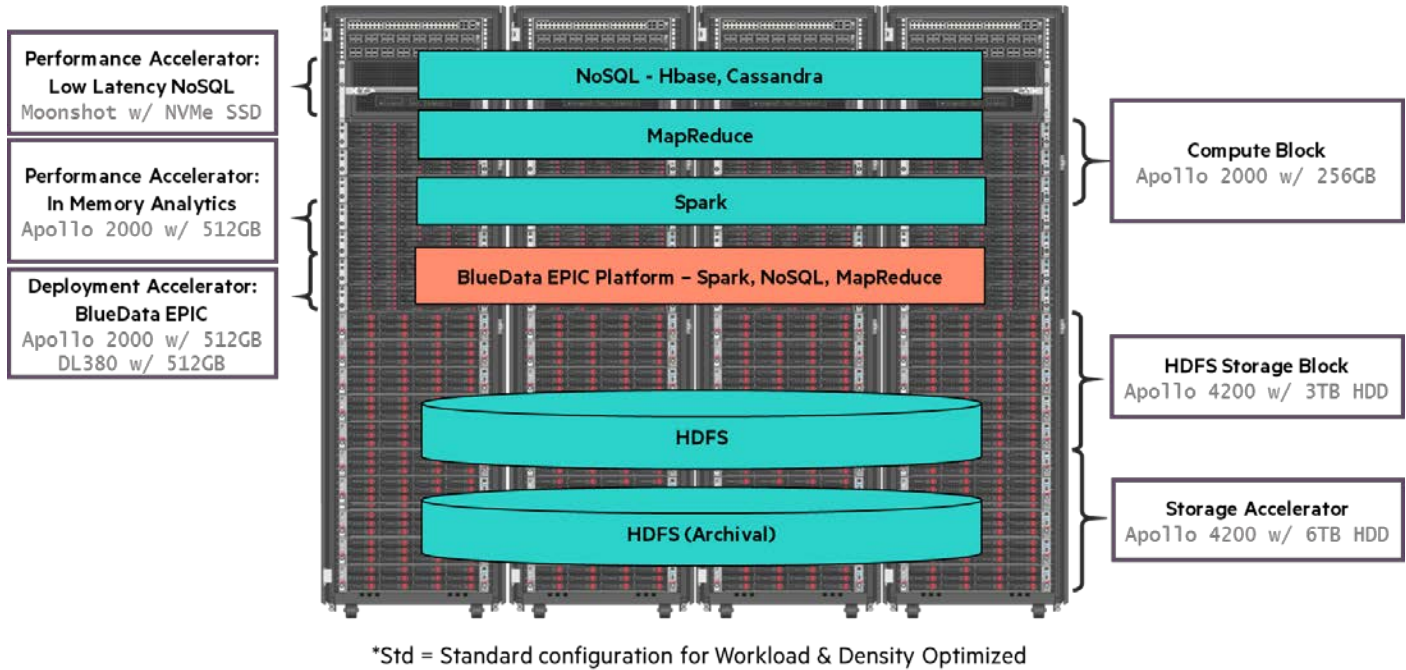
Performance Accelerator:
Low Latency NoSQL
Moonshot w/ NVMe SSD

Performance Accelerator:
In Memory Analytics
Apollo 2000 w/ 512GB

Deployment Accelerator:
BlueData EPIC
Apollo 2000 w/ 512GB
DL380 w/ 512GB

NoSQL - Hbase, Cassandra

MapReduce

Spark

BlueData EPIC Platform – Spark, NoSQL, MapReduce

HDFS

HDFS (Archival)

Compute Block
Apollo 2000 w/ 256GB

HDFS Storage Block
Apollo 4200 w/ 3TB HDD

Storage Accelerator
Apollo 4200 w/ 6TB HDD

*Std = Standard configuration for Workload & Density Optimized